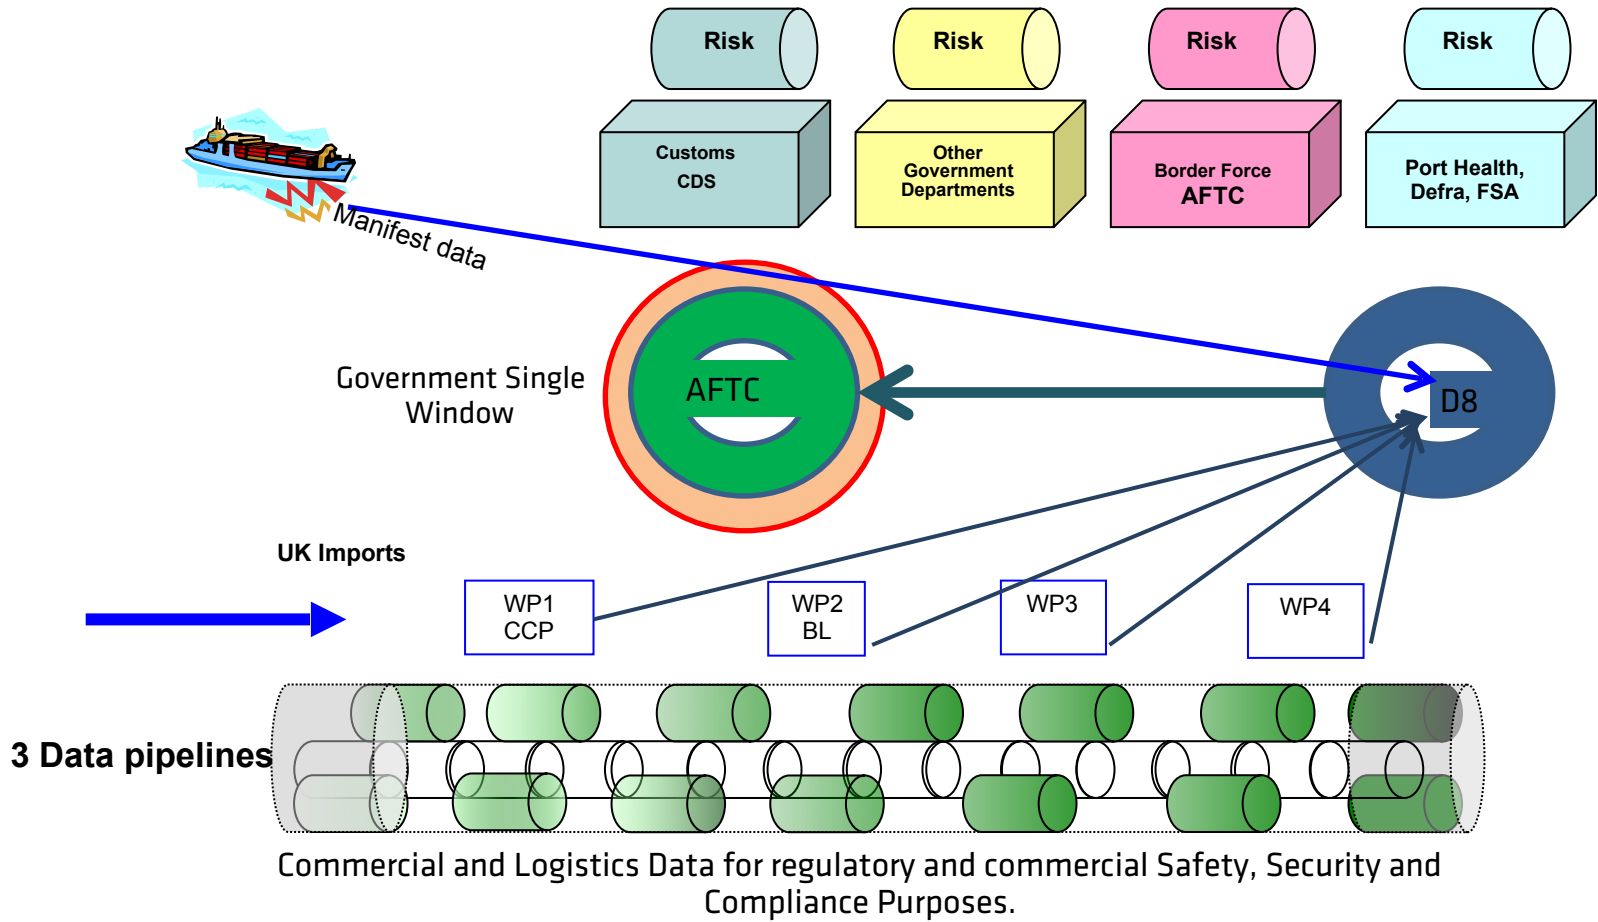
Risk

Risk

Risk

Risk

Customs
CDS

Other
Government
Departments

Border Force
AFTC

Port Health,
Defra, FSA

Manifest data

Government Single
Window

AFTC

D8

UK Imports

WP1
CCP

WP2
BL

WP3

WP4

3 Data pipelines

Commercial and Logistics Data for regulatory and commercial Safety, Security and Compliance Purposes.